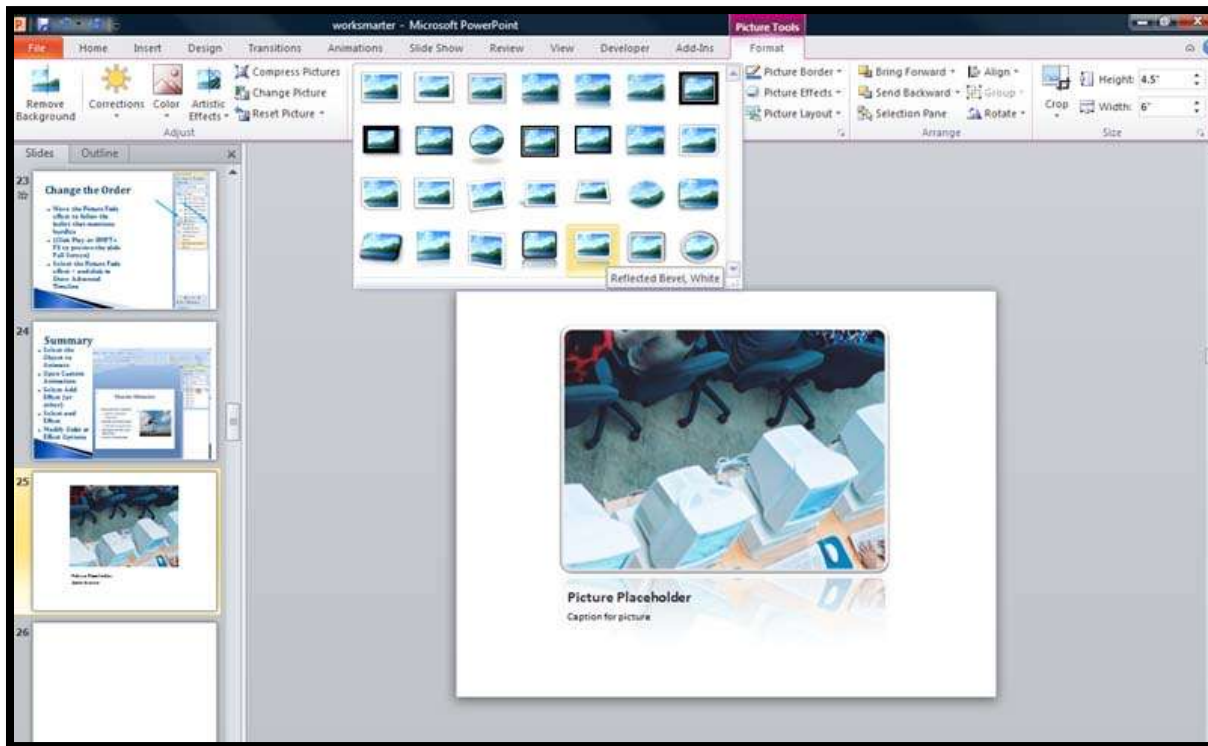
worksmarter - Microsoft PowerPoint

Picture Tools

File Home Insert Design Transitions Animations Slide Show Review View Developer Add-Ins Format

Remove Background Corrections Color Artistic Effects

Compress Pictures
Change Picture
Reset Picture

Adjust

Picture Border
Picture Effects
Picture Layout

Bring Forward
Send Backward
Selection Pane
Align
Group
Rotate

Arrange

Crop
Height: 4.5"
Width: 6"

Size

Slides Outline

Reflected Bevel, White

23
Change the Order

24
Summary

25

26

Picture Placeholder
Caption for picture